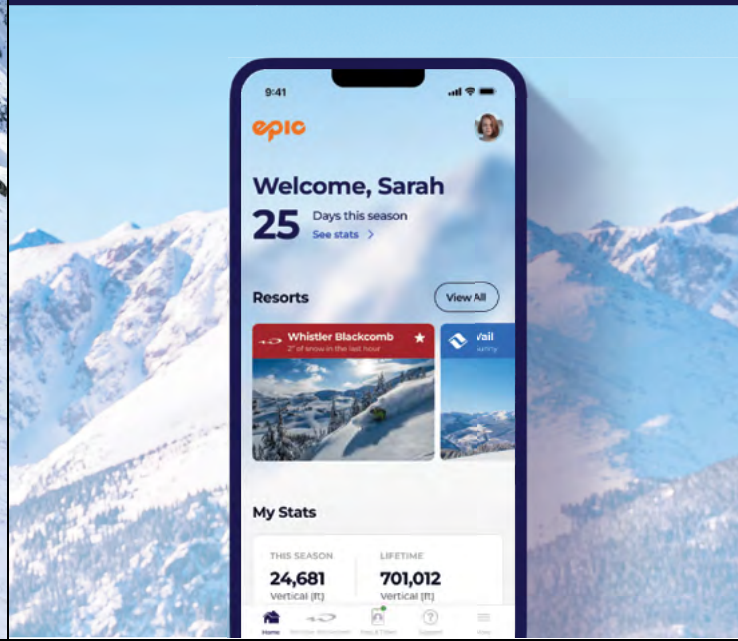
9:41

epic

Welcome, Sarah

25 Days this season
See stats >

Resorts
View All

Whistler Blackcomb
2" of snow in the last hour

Vail
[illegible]

My Stats

THIS SEASON
24,681
Vertical (ft)

LIFETIME
701,012
Vertical (ft)

Home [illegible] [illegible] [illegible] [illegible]